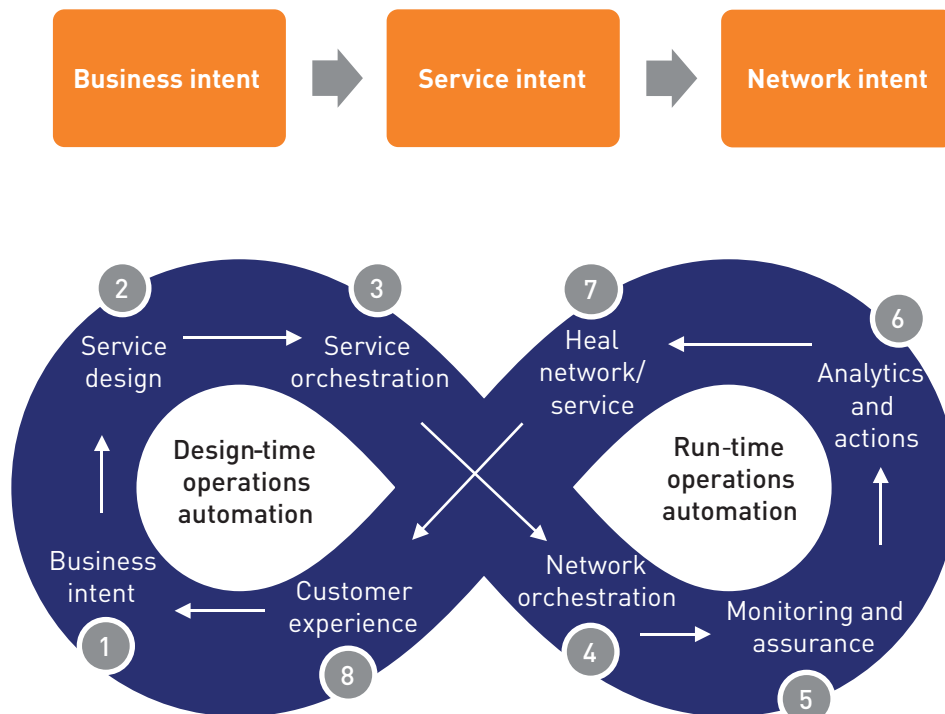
Business intent

Service intent

Network intent

2

Service design

3

Service orchestration

7

Heal network/ service

6

Analytics and actions

Design-time operations automation

Run-time operations automation

Business intent

1

Customer experience

8

Network orchestration

4

Monitoring and assurance

5